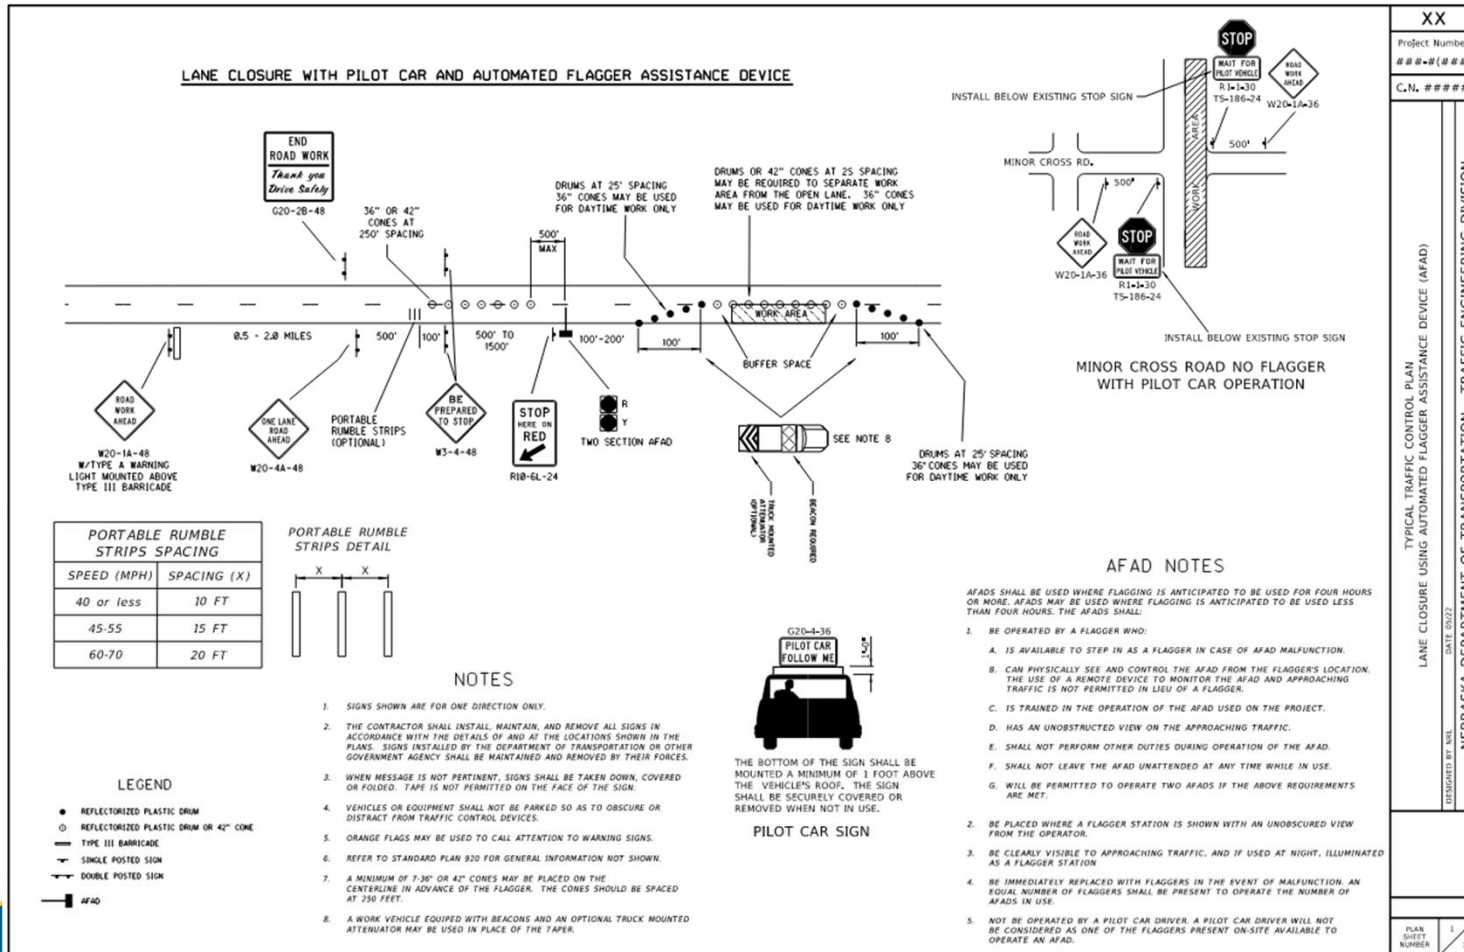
LANE CLOSURE WITH PILOT CAR AND AUTOMATED FLAGGER ASSISTANCE DEVICE

END ROAD WORK Thank you Drive Safely
G20-2B-48

36" OR 42" CONES AT 250' SPACING

DRUMS AT 25' SPACING 36" CONES MAY BE USED FOR DAYTIME WORK ONLY

500' MAX

DRUMS OR 42" CONES AT 25 SPACING MAY BE REQUIRED TO SEPARATE WORK AREA FROM THE OPEN LANE. 36" CONES MAY BE USED FOR DAYTIME WORK ONLY

WORK AREA

0.5 - 2.0 MILES
500'
100'
500' TO 1500'
100'-200'
100'
100'

BUFFER SPACE

ROAD WORK AHEAD
W20-1A-48 W/TYPE A WARNING LIGHT MOUNTED ABOVE TYPE III BARRICADE

ONE LANE ROAD AHEAD
W20-4A-48

PORTABLE RUMBLE STRIPS (OPTIONAL)

BE PREPARED TO STOP
W3-4-48

STOP HERE ON RED
R10-6L-24

R
Y
TWO SECTION AFAD

SEE NOTE 8

TRUCK MOUNTED ATTENUATOR (OPTIONAL)
BEACON REQUIRED

DRUMS AT 25' SPACING 36" CONES MAY BE USED FOR DAYTIME WORK ONLY

STOP
WAIT FOR PILOT VEHICLE
R1-1-30
TS-186-24
ROAD WORK AHEAD
W20-1A-36
INSTALL BELOW EXISTING STOP SIGN
MINOR CROSS RD.
WORK AREA
500'
500'
ROAD WORK AHEAD
W20-1A-36
STOP
WAIT FOR PILOT VEHICLE
R1-1-30
TS-186-24
INSTALL BELOW EXISTING STOP SIGN

MINOR CROSS ROAD NO FLAGGER WITH PILOT CAR OPERATION

| PORTABLE RUMBLE STRIPS SPACING | |
|---|---|
| SPEED (MPH) | SPACING (X) |
| 40 or less | 10 FT |
| 45-55 | 15 FT |
| 60-70 | 20 FT |

PORTABLE RUMBLE STRIPS DETAIL
X X

NOTES

1. SIGNS SHOWN ARE FOR ONE DIRECTION ONLY.
2. THE CONTRACTOR SHALL INSTALL, MAINTAIN, AND REMOVE ALL SIGNS IN ACCORDANCE WITH THE DETAILS OF AND AT THE LOCATIONS SHOWN IN THE PLANS. SIGNS INSTALLED BY THE DEPARTMENT OF TRANSPORTATION OR OTHER GOVERNMENT AGENCY SHALL BE MAINTAINED AND REMOVED BY THEIR FORCES.
3. WHEN MESSAGE IS NOT PERTINENT, SIGNS SHALL BE TAKEN DOWN, COVERED OR FOLDED. TAPE IS NOT PERMITTED ON THE FACE OF THE SIGN.
4. VEHICLES OR EQUIPMENT SHALL NOT BE PARKED SO AS TO OBSCURE OR DISTRACT FROM TRAFFIC CONTROL DEVICES.
5. ORANGE FLAGS MAY BE USED TO CALL ATTENTION TO WARNING SIGNS.
6. REFER TO STANDARD PLAN 920 FOR GENERAL INFORMATION NOT SHOWN.
7. A MINIMUM OF 7-36" OR 42" CONES MAY BE PLACED ON THE CENTERLINE IN ADVANCE OF THE FLAGGER. THE CONES SHOULD BE SPACED AT 250 FEET.
8. A WORK VEHICLE EQUIPED WITH BEACONS AND AN OPTIONAL TRUCK MOUNTED ATTENUATOR MAY BE USED IN PLACE OF THE TAPER.

LEGEND
REFLECTORIZED PLASTIC DRUM
REFLECTORIZED PLASTIC DRUM OR 42" CONE
TYPE III BARRICADE
SINGLE POSTED SIGN
DOUBLE POSTED SIGN
AFAD

G20-4-36
PILOT CAR FOLLOW ME
1'
THE BOTTOM OF THE SIGN SHALL BE MOUNTED A MINIMUM OF 1 FOOT ABOVE THE VEHICLE'S ROOF. THE SIGN SHALL BE SECURELY COVERED OR REMOVED WHEN NOT IN USE.
PILOT CAR SIGN

AFAD NOTES

AFADS SHALL BE USED WHERE FLAGGING IS ANTICIPATED TO BE USED FOR FOUR HOURS OR MORE. AFADS MAY BE USED WHERE FLAGGING IS ANTICIPATED TO BE USED LESS THAN FOUR HOURS. THE AFADS SHALL:

1. BE OPERATED BY A FLAGGER WHO:
A. IS AVAILABLE TO STEP IN AS A FLAGGER IN CASE OF AFAD MALFUNCTION.
B. CAN PHYSICALLY SEE AND CONTROL THE AFAD FROM THE FLAGGER'S LOCATION. THE USE OF A REMOTE DEVICE TO MONITOR THE AFAD AND APPROACHING TRAFFIC IS NOT PERMITTED IN LIEU OF A FLAGGER.
C. IS TRAINED IN THE OPERATION OF THE AFAD USED ON THE PROJECT.
D. HAS AN UNOBSTRUCTED VIEW ON THE APPROACHING TRAFFIC.
E. SHALL NOT PERFORM OTHER DUTIES DURING OPERATION OF THE AFAD.
F. SHALL NOT LEAVE THE AFAD UNATTENDED AT ANY TIME WHILE IN USE.
G. WILL BE PERMITTED TO OPERATE TWO AFADS IF THE ABOVE REQUIREMENTS ARE MET.
2. BE PLACED WHERE A FLAGGER STATION IS SHOWN WITH AN UNOBSCURED VIEW FROM THE OPERATOR.
3. BE CLEARLY VISIBLE TO APPROACHING TRAFFIC, AND IF USED AT NIGHT, ILLUMINATED AS A FLAGGER STATION
4. BE IMMEDIATELY REPLACED WITH FLAGGERS IN THE EVENT OF MALFUNCTION. AN EQUAL NUMBER OF FLAGGERS SHALL BE PRESENT TO OPERATE THE NUMBER OF AFADS IN USE.
5. NOT BE OPERATED BY A PILOT CAR DRIVER. A PILOT CAR DRIVER WILL NOT BE CONSIDERED AS ONE OF THE FLAGGERS PRESENT ON-SITE AVAILABLE TO OPERATE AN AFAD.

XX
Project Numbe
###-#(###
C.N. ####
TYPICAL TRAFFIC CONTROL PLAN
LANE CLOSURE USING AUTOMATED FLAGGER ASSISTANCE DEVICE (AFAD)
DESIGNED BY NRL
DATE 05/22
NEBRASKA DEPARTMENT OF TRANSPORTATION - TRAFFIC ENGINEERING DIVISION
PLAN SHEET NUMBER
1